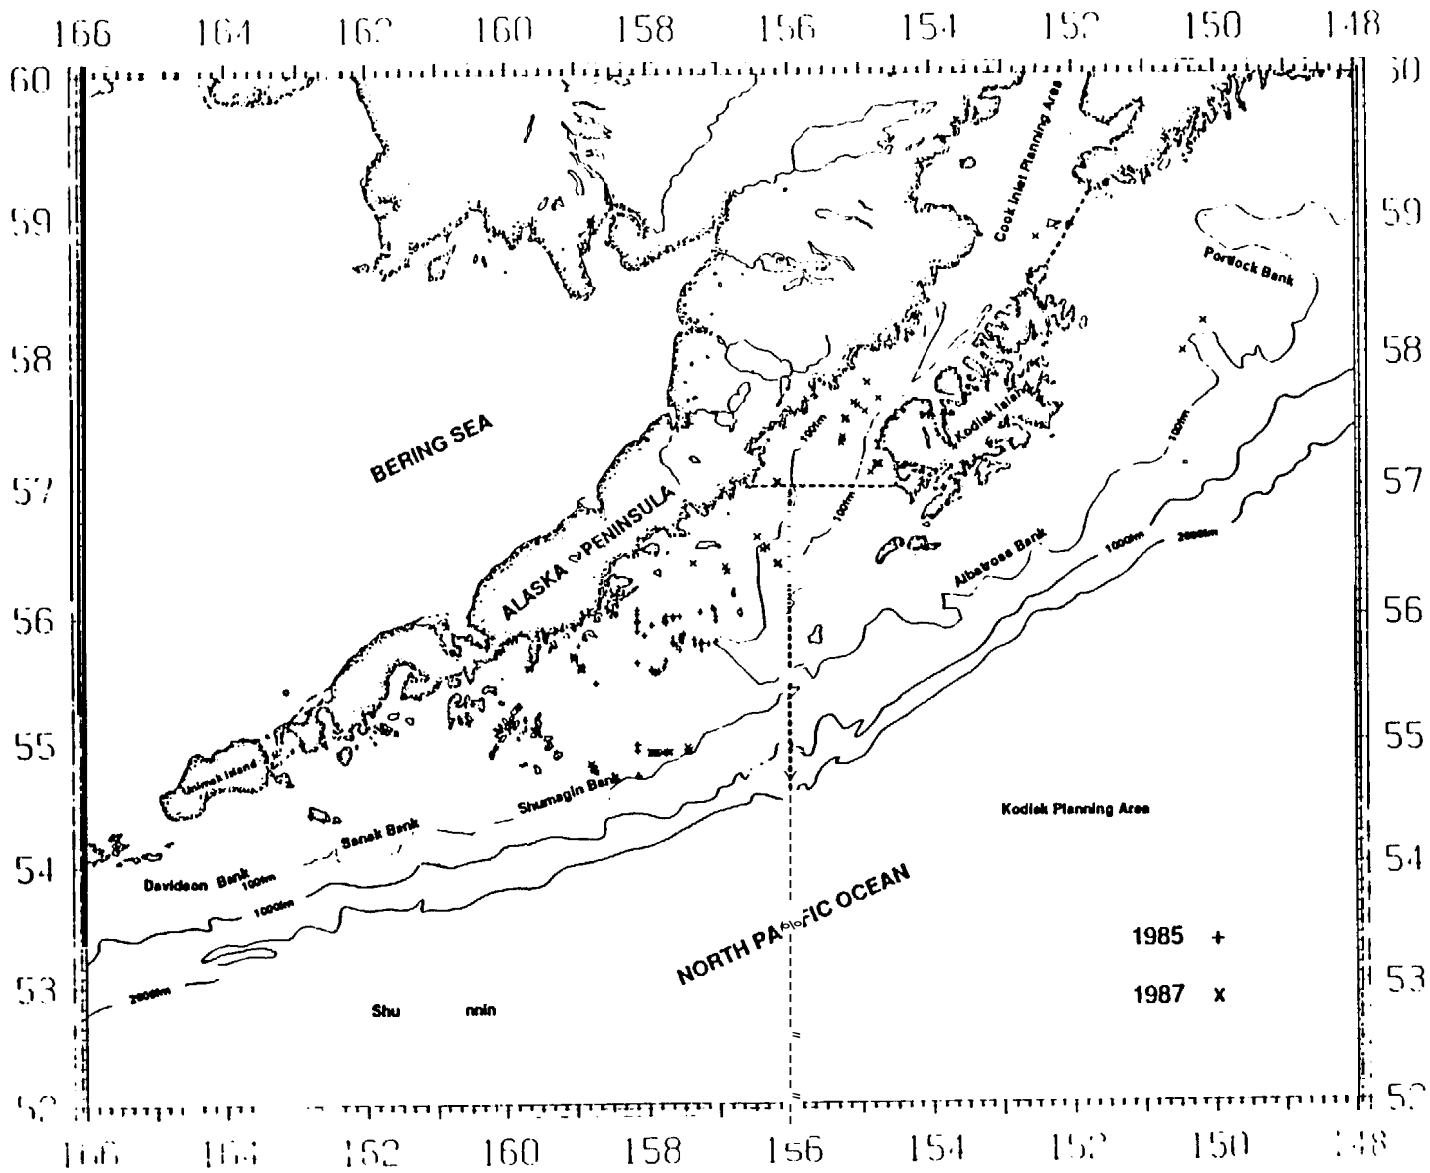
166 164 162 160 158 156 154 152 150 148

60 59 58 57 56 55 54 53 52

60 59 58 57 56 55 54 53 52

Cook Inlet Planning Area

Portlock Bank

BERING SEA

ALASKA PENINSULA

Kodiak Island

100m

100m

100m

Albatross Bank

1000m

2000m

Unimak Island

Shumagin Bank

Sanak Bank

Davidson Bank

100m

1000m

2000m

Kodiak Planning Area

NORTH PACIFIC OCEAN

1985 +

1987 x

Shu nnin

166 164 162 160 158 156 154 152 150 148